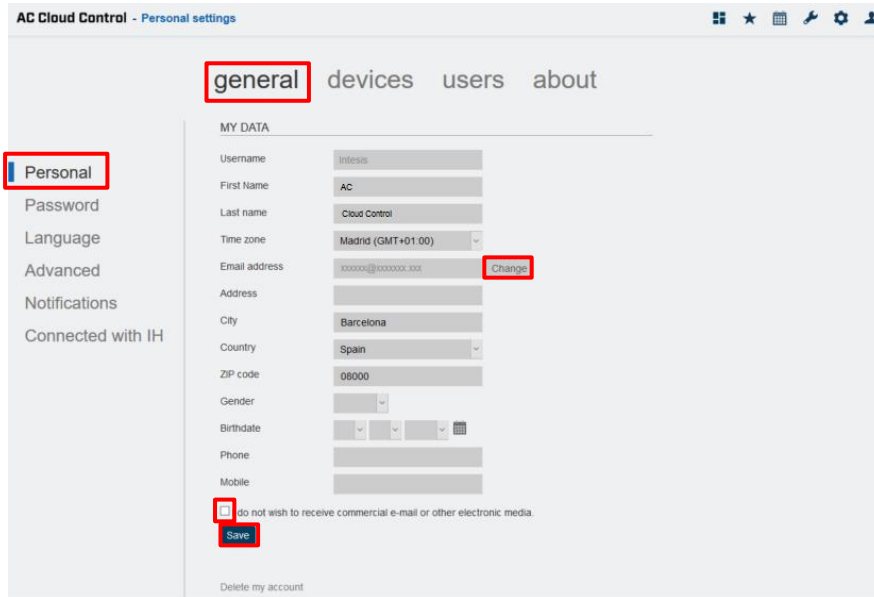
AC Cloud Control - Personal settings

general devices users about

Personal
Password
Language
Advanced
Notifications
Connected with IH

MY DATA

| | |
|---|---|
| Username | Intesis |
| First Name | AC |
| Last name | Cloud Control |
| Time zone | Madrid (GMT+01:00) |
| Email address | xxxxxx@xxxxxxx.xxx Change |
| Address | |
| City | Barcelona |
| Country | Spain |
| ZIP code | 08000 |
| Gender | |
| Birthdate | |
| Phone | |
| Mobile | |

I do not wish to receive commercial e-mail or other electronic media.

Save

Delete my account